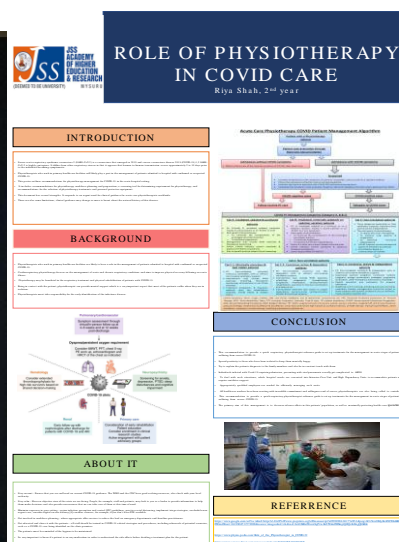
JSS ACADEMY OF HIGHER EDUCATION & RESEARCH
(DEEMED TO BE UNIVERSITY) MYSURU

ROLE OF PHYSIOTHERAPY IN COVID CARE

Riya Shah, 2nd year

INTRODUCTION

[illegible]

BACKGROUND

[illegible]

ABOUT IT

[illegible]

Acute Care Physiotherapy COVID Patient Management Algorithm

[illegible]

CONCLUSION

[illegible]

REFERENCE

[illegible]